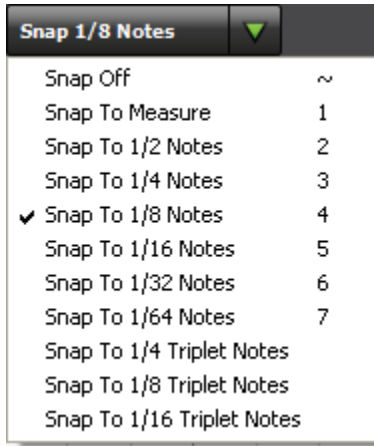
Snap 1/8 Notes

Snap Off ~
Snap To Measure 1
Snap To 1/2 Notes 2
Snap To 1/4 Notes 3
✔ Snap To 1/8 Notes 4
Snap To 1/16 Notes 5
Snap To 1/32 Notes 6
Snap To 1/64 Notes 7
Snap To 1/4 Triplet Notes
Snap To 1/8 Triplet Notes
Snap To 1/16 Triplet Notes